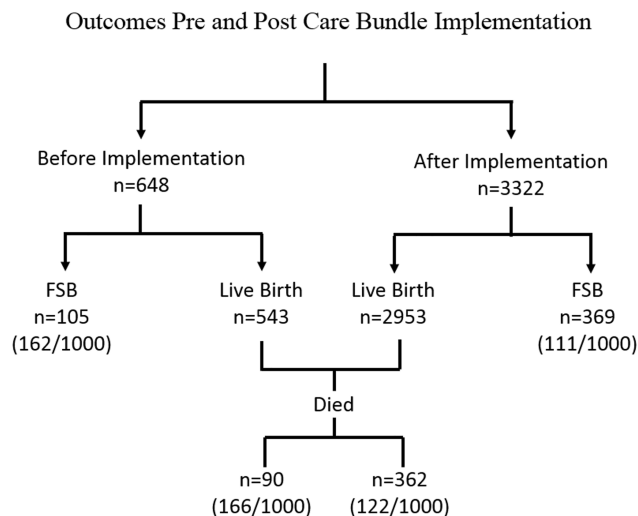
Outcomes Pre and Post Care Bundle Implementation

Before Implementation
n=648

After Implementation
n=3322

FSB
n=105
(162/1000)

Live Birth
n=543

Live Birth
n=2953

FSB
n=369
(111/1000)

Died

n=90
(166/1000)

n=362
(122/1000)